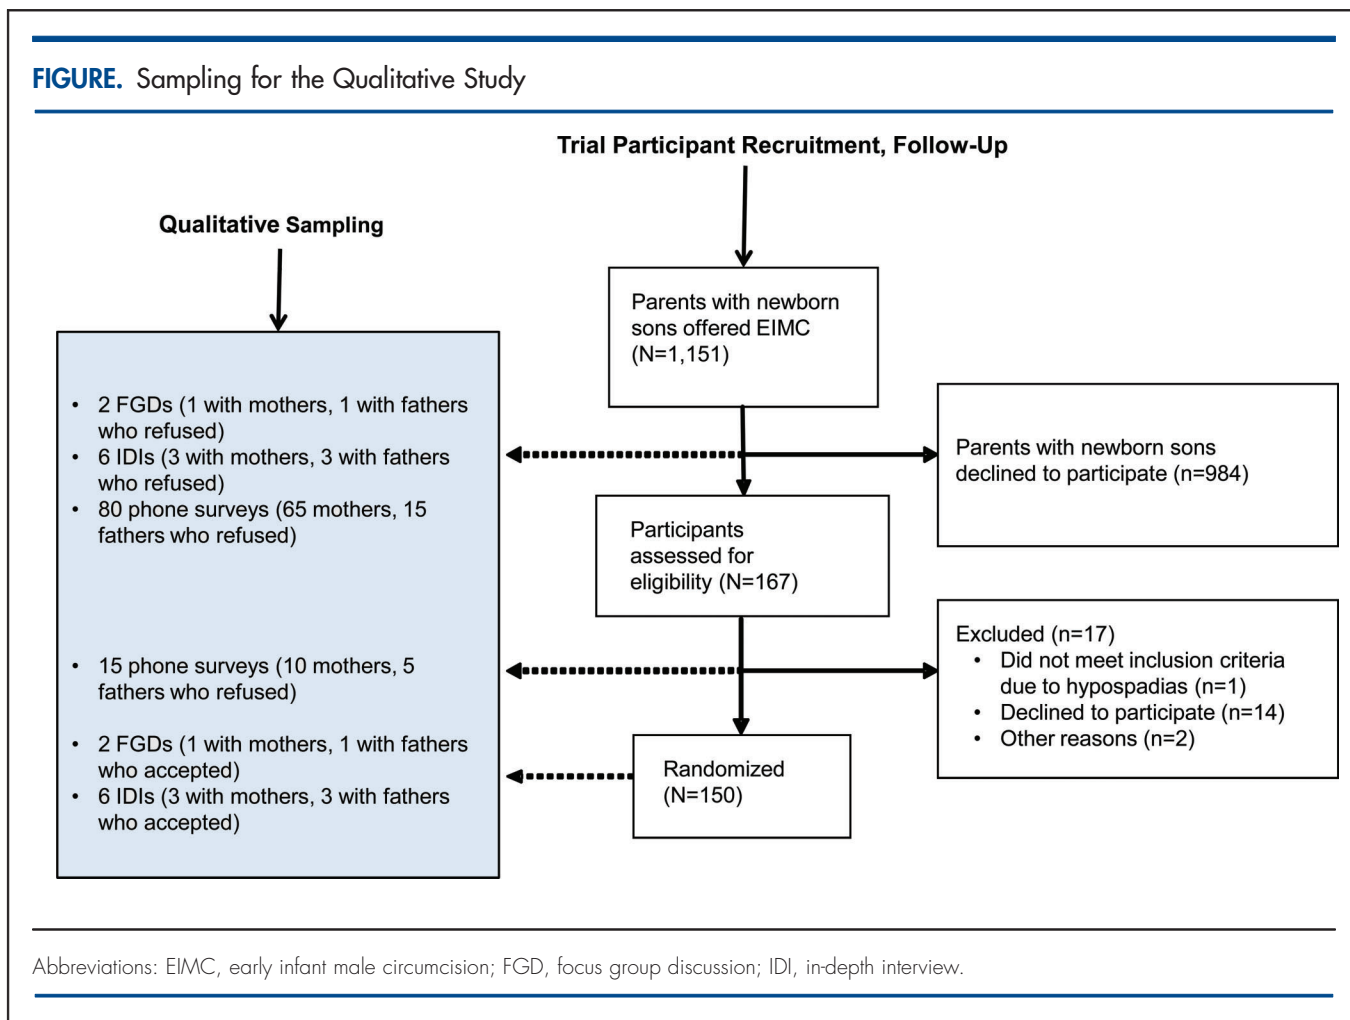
FIGURE. Sampling for the Qualitative Study

Trial Participant Recruitment, Follow-Up

Qualitative Sampling

Parents with newborn sons offered EIMC (N=1,151)

• 2 FGDs (1 with mothers, 1 with fathers who refused)
• 6 IDIs (3 with mothers, 3 with fathers who refused)
• 80 phone surveys (65 mothers, 15 fathers who refused)

Parents with newborn sons declined to participate (n=984)

Participants assessed for eligibility (N=167)

• 15 phone surveys (10 mothers, 5 fathers who refused)

Excluded (n=17)
• Did not meet inclusion criteria due to hypospadias (n=1)
• Declined to participate (n=14)
• Other reasons (n=2)

• 2 FGDs (1 with mothers, 1 with fathers who accepted)
• 6 IDIs (3 with mothers, 3 with fathers who accepted)

Randomized (N=150)

Abbreviations: EIMC, early infant male circumcision; FGD, focus group discussion; IDI, in-depth interview.